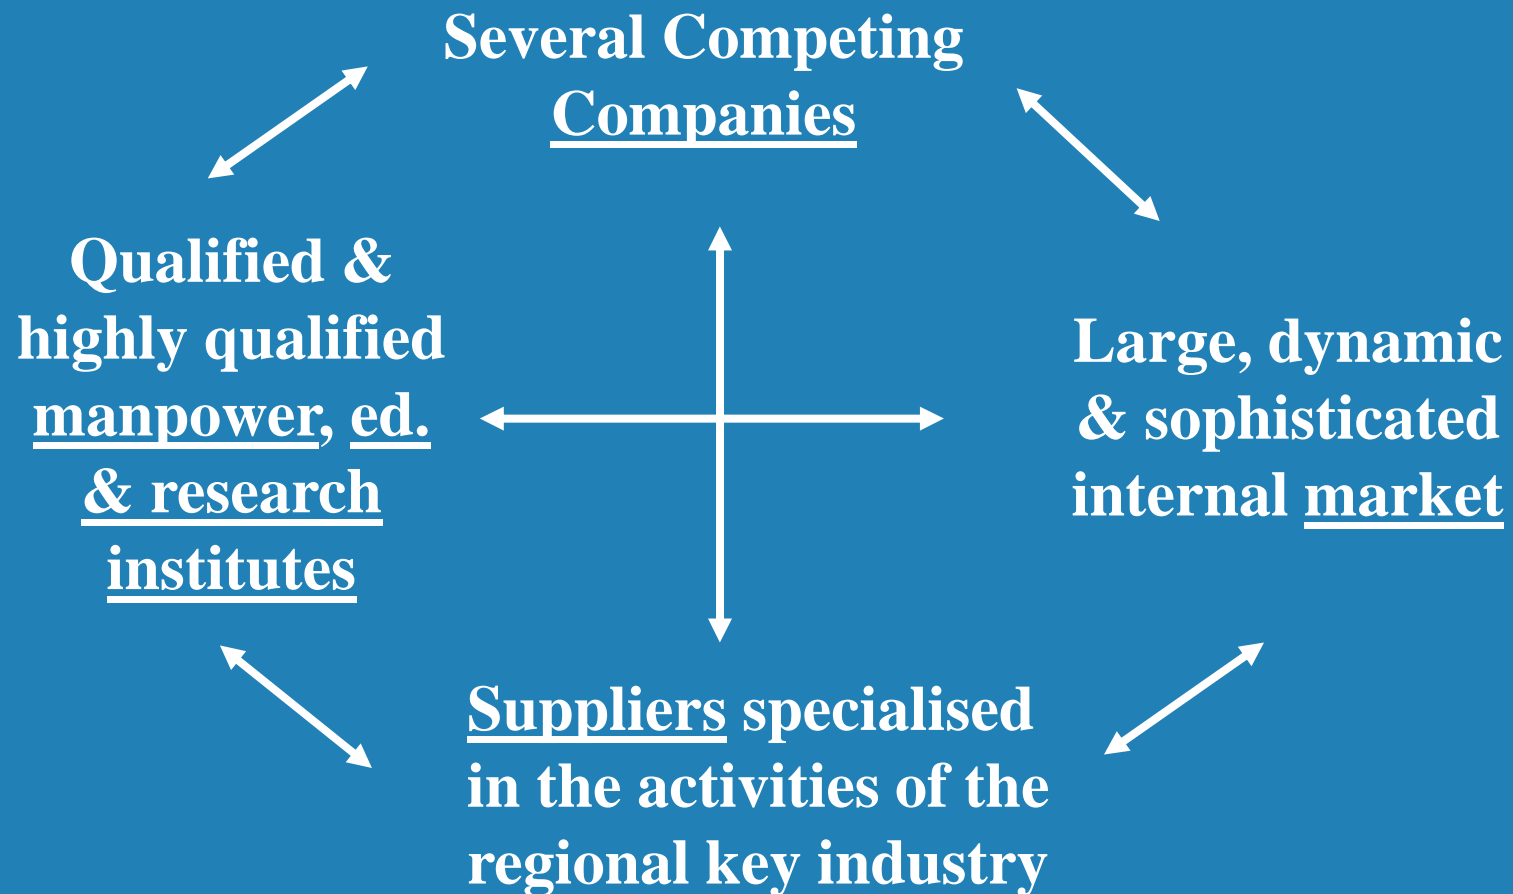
Several Competing Companies

Qualified & highly qualified manpower, ed. & research institutes

Large, dynamic & sophisticated internal market

Suppliers specialised in the activities of the regional key industry